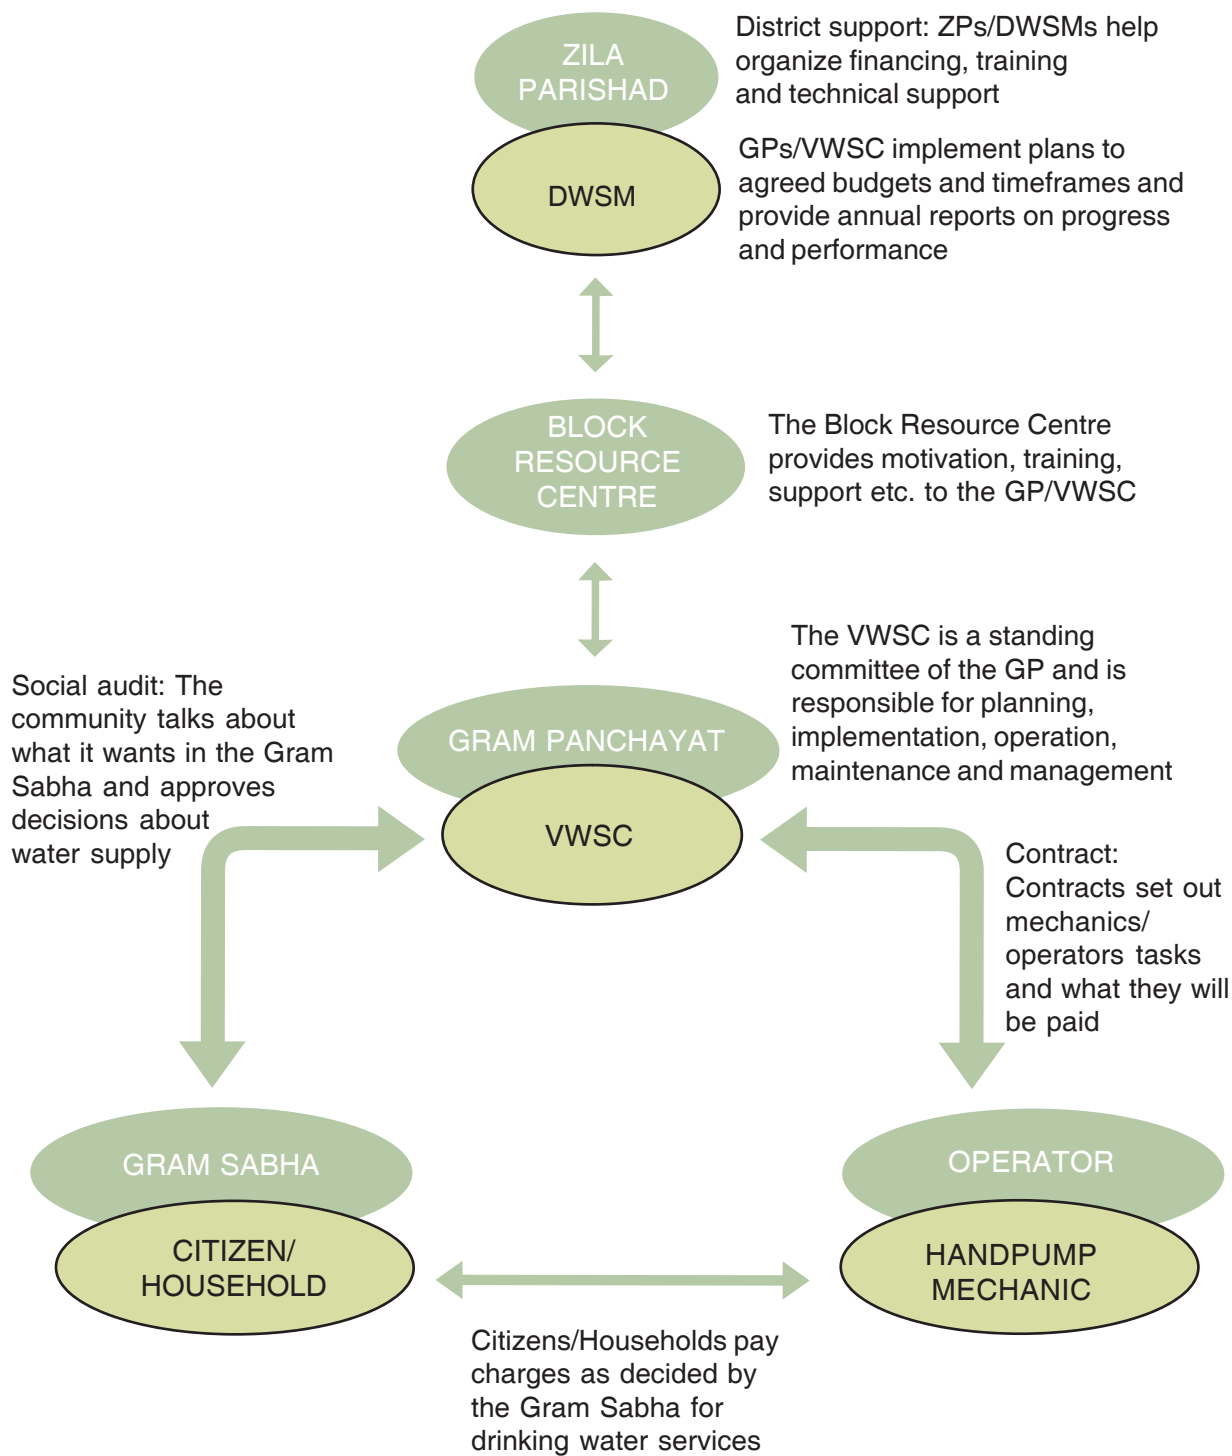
ZILA PARISHAD

DWSM

District support: ZPs/DWSMs help organize financing, training and technical support

GPs/VWSC implement plans to agreed budgets and timeframes and provide annual reports on progress and performance

BLOCK RESOURCE CENTRE

The Block Resource Centre provides motivation, training, support etc. to the GP/VWSC

The VWSC is a standing committee of the GP and is responsible for planning, implementation, operation, maintenance and management

Social audit: The community talks about what it wants in the Gram Sabha and approves decisions about water supply

GRAM PANCHAYAT

VWSC

Contract: Contracts set out mechanics/ operators tasks and what they will be paid

GRAM SABHA

CITIZEN/ HOUSEHOLD

OPERATOR

HANDPUMP MECHANIC

Citizens/Households pay charges as decided by the Gram Sabha for drinking water services